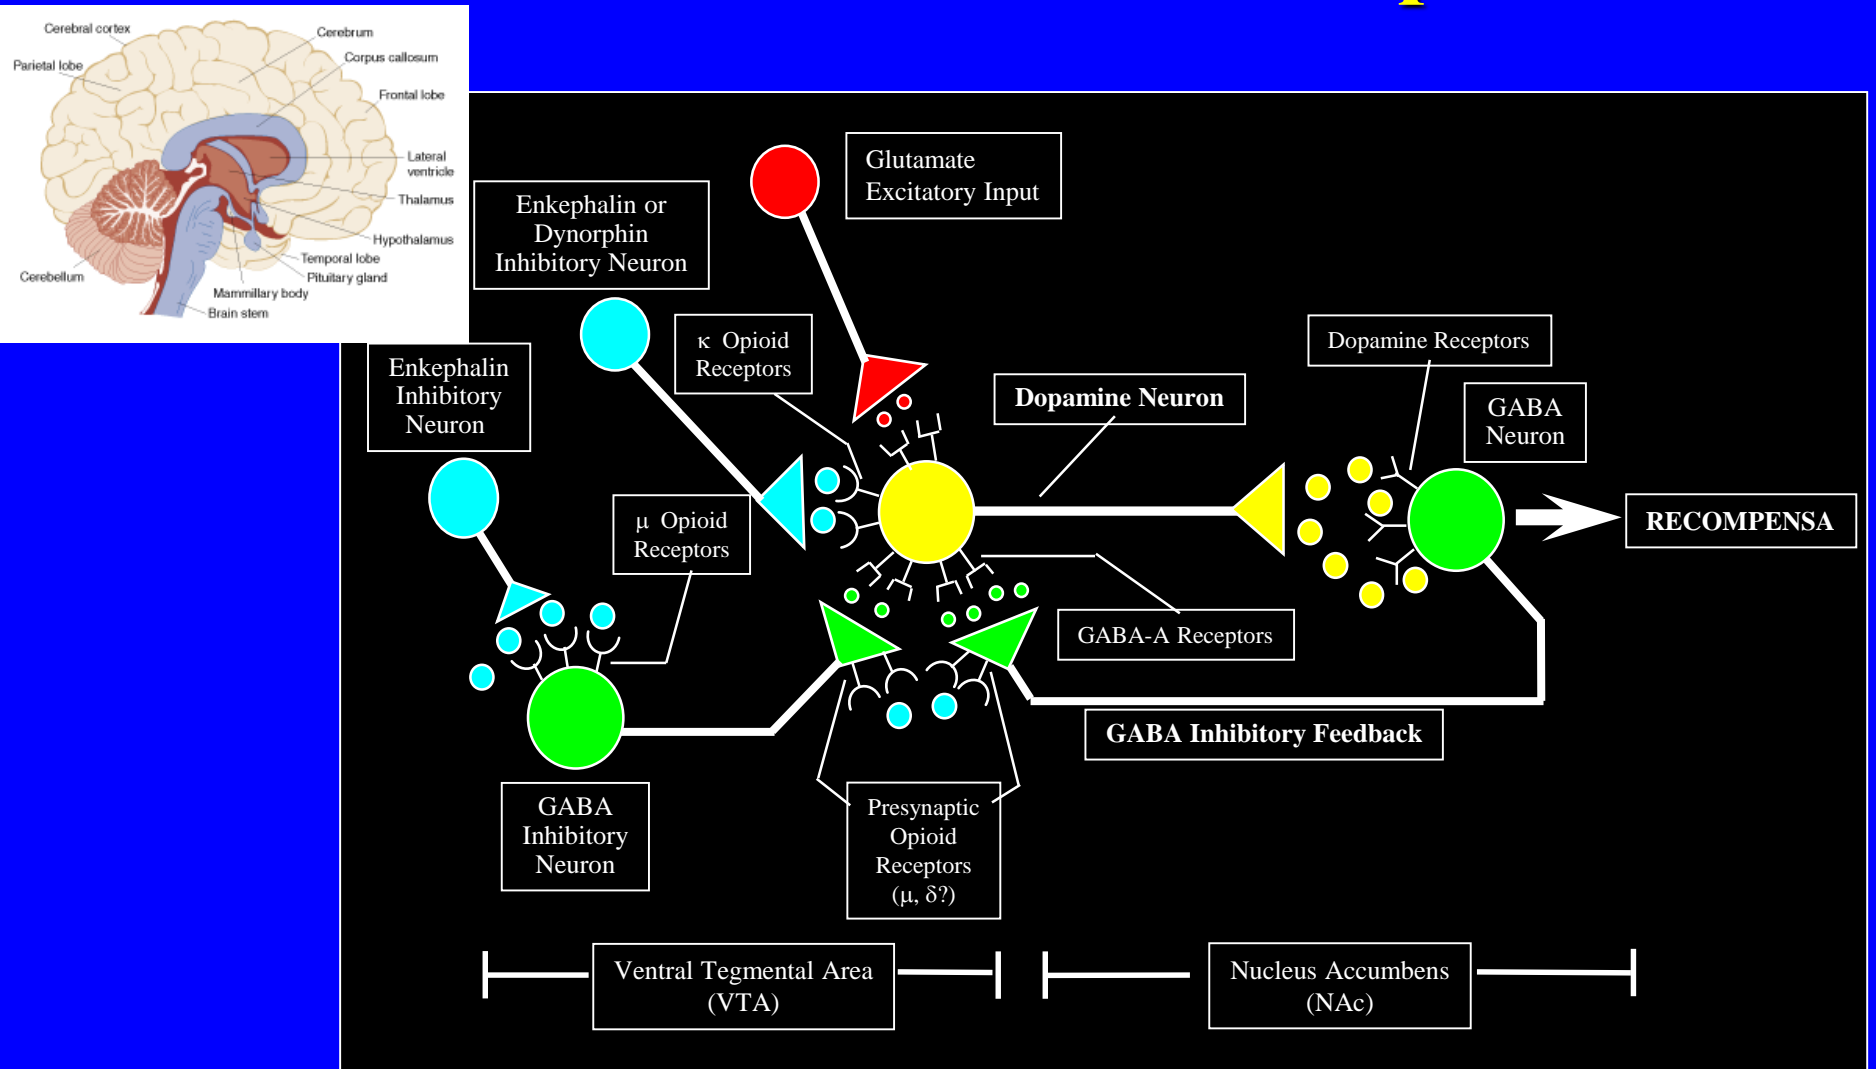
Cerebral cortex
Cerebrum
Corpus callosum
Parietal lobe
Frontal lobe
Lateral ventricle
Thalamus
Hypothalamus
Cerebellum
Temporal lobe
Pituitary gland
Mammillary body
Brain stem

Glutamate Excitatory Input

Enkephalin or Dynorphin Inhibitory Neuron

κ Opioid Receptors

Enkephalin Inhibitory Neuron

Dopamine Receptors

Dopamine Neuron

GABA Neuron

μ Opioid Receptors

RECOMPENSA

GABA-A Receptors

GABA Inhibitory Feedback

GABA Inhibitory Neuron

Presynaptic Opioid Receptors (μ, δ?)

Ventral Tegmental Area (VTA)

Nucleus Accumbens (NAc)